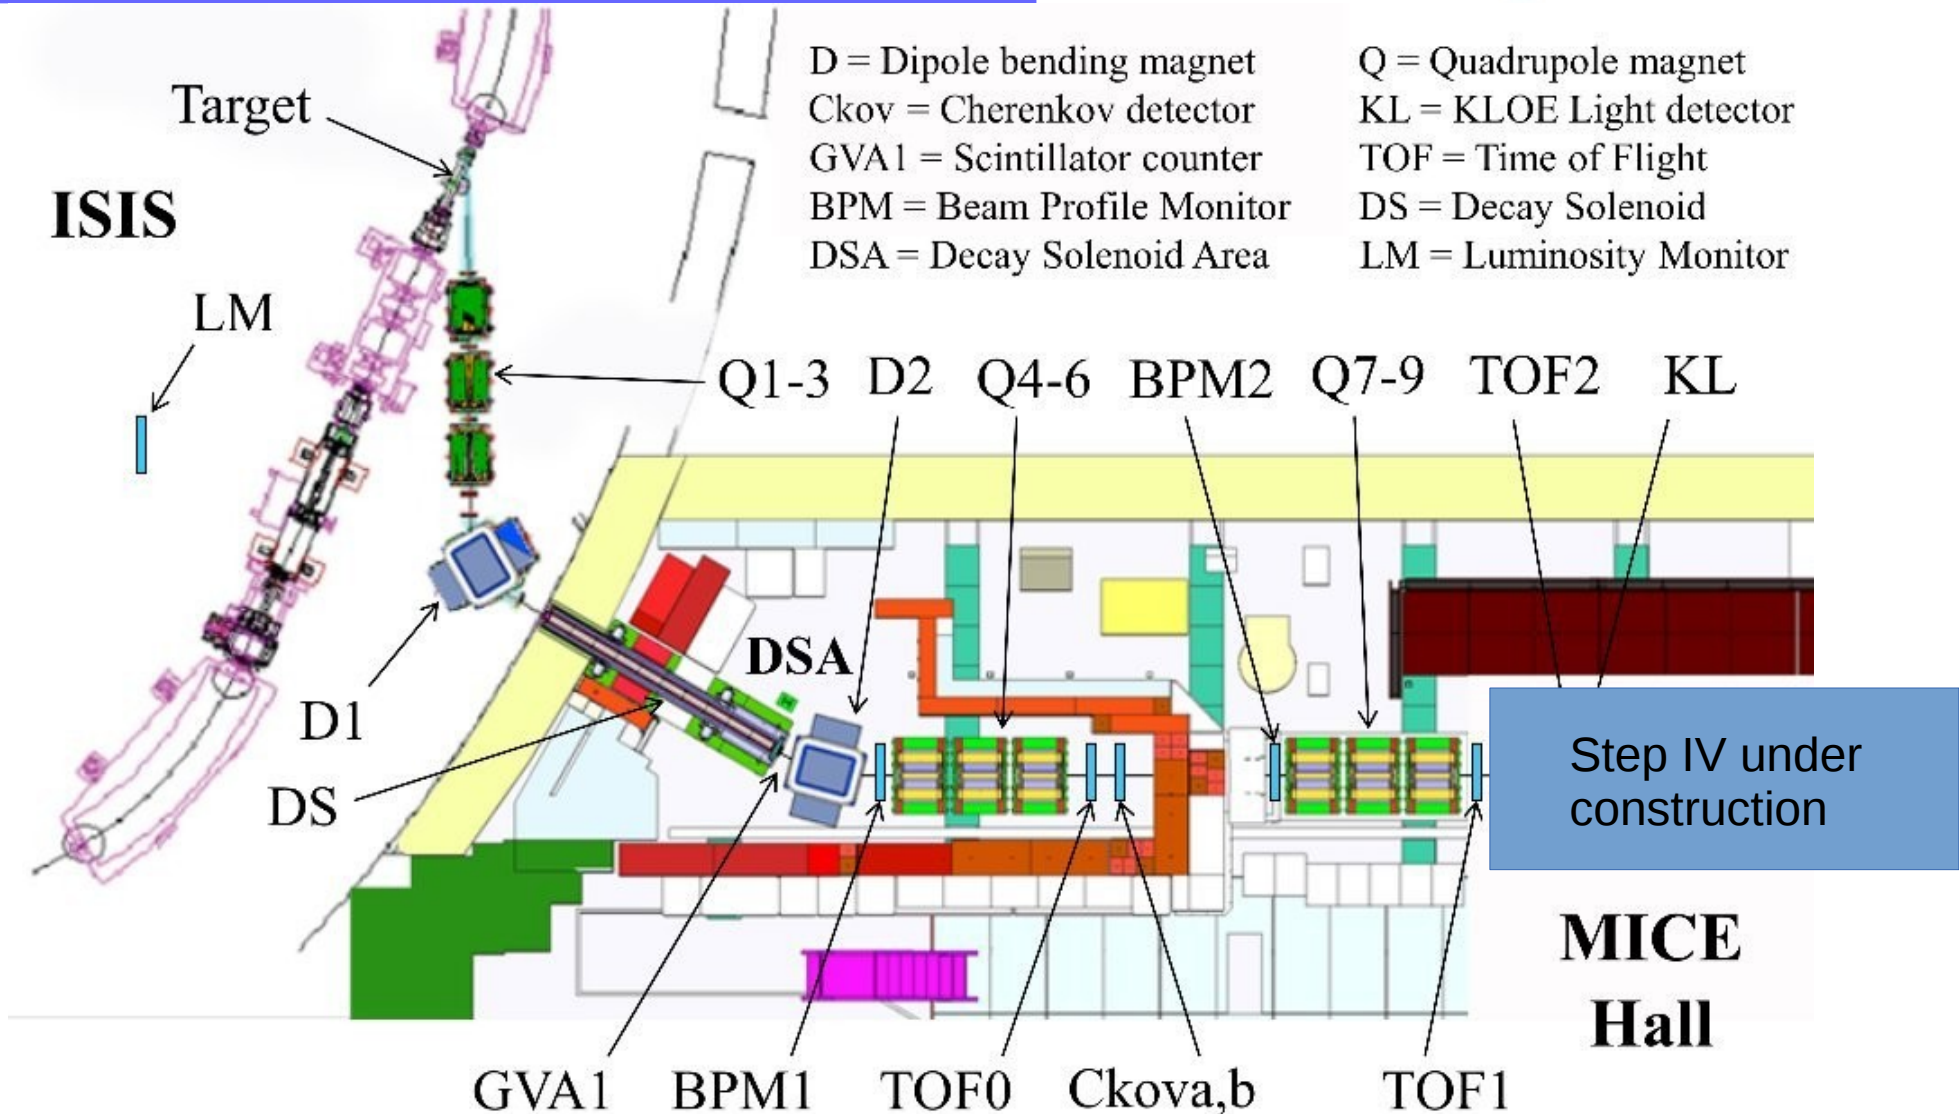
D = Dipole bending magnet
Ckov = Cherenkov detector
GVA1 = Scintillator counter
BPM = Beam Profile Monitor
DSA = Decay Solenoid Area

Q = Quadrupole magnet
KL = KLOE Light detector
TOF = Time of Flight
DS = Decay Solenoid
LM = Luminosity Monitor

Target

ISIS

LM

Q1-3 D2 Q4-6 BPM2 Q7-9 TOF2 KL

DSA

D1

DS

Step IV under construction

MICE Hall

GVA1 BPM1 TOF0 Ckova,b TOF1